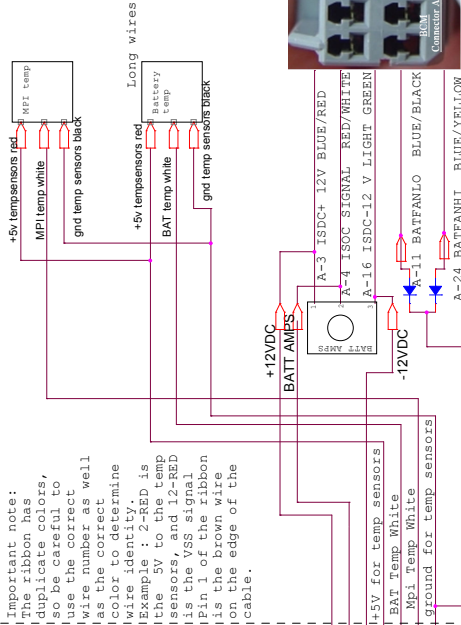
Long wires

BCM
Connector A

MPI temp

Battery temp

+5v tempsensors red
MPI temp white
gnd temp sensors black

+5v tempsensors red
BAT temp white
gnd temp sensors black

A-3 ISDC+ 12V BLUE/RED
A-4 ISOC SIGNAL RED/WHITE
A-16 ISDC-12 V LIGHT GREEN
A-11 BATFANLO BLUE/BLACK
A-24 BATFANHI BLUE/YELLOW

+12VDC
BATT AMPS
BATT AMPS
-12VDC

Important note:
The ribbon has duplicate colors, so be careful to use the correct wire number as well as the correct color to determine wire identity.
Example : 2-RED is the 5V to the temp sensors, and 12-RED is the VSS signal
Pin 1 of the ribbon is the brown wire on the edge of the cable.

+5V for temp sensors
BAT Temp White
Mpi Temp White
ground for temp sensors